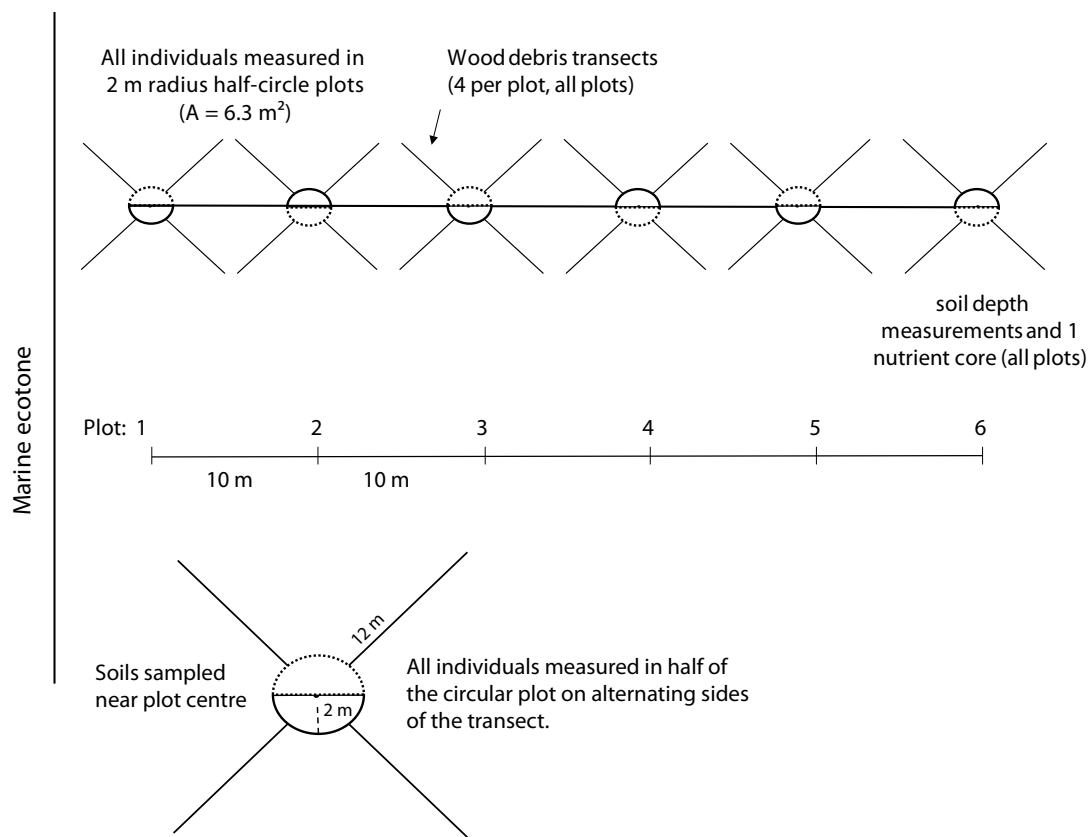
Marine ecotone

All individuals measured in 2 m radius half-circle plots ($A = 6.3$ m$^2$)

Wood debris transects (4 per plot, all plots)

soil depth measurements and 1 nutrient core (all plots)

Plot: 1 2 3 4 5 6

10 m 10 m

12 m

Soils sampled near plot centre

2 m

All individuals measured in half of the circular plot on alternating sides of the transect.